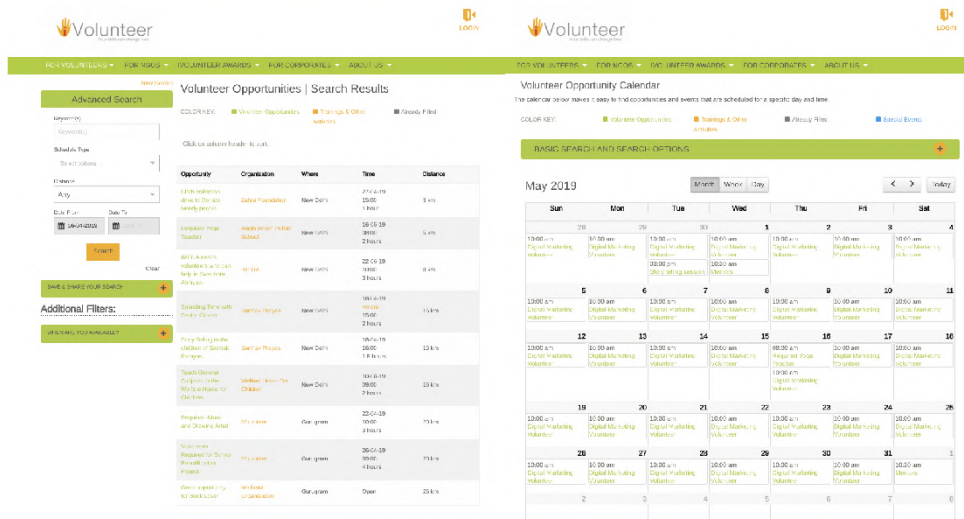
Volunteer

LOGIN

FOR VOLUNTEERS ▾ FOR NGOS ▾ VOLUNTEER AWARDS ▾ FOR CORPORATES ▾ ABOUT US ▾

Advanced Search

Keyword(s)

Schedule Type

Distance

Any

Date From

Date To

Search

Clear

SAVE & SHARE YOUR SEARCH +

Additional Filters:

WHEN ARE YOU AVAILABLE? +

Volunteer Opportunities | Search Results

COLOR KEY: Volunteer Opportunities Trainings & Other Activities Already Filled

Click on column header to sort.

| Opportunity | Organization | Where | Time | Distance |
|---|---|---|---|---|
| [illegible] | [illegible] Foundation | New Delhi | 27-04-19 15:00 1 hours | 8 km |
| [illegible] Yoga Teacher | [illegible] School | New Delhi | 16-05-19 09:00 2 hours | 5 km |
| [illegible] | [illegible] | New Delhi | 22-05-19 10:00 3 hours | 8 km |
| Spending Time with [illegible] | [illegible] | New Delhi | 19-04-19 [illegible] 15:00 2 hours | 15 km |
| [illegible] | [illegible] | New Delhi | 19-04-19 16:00 1.5 hours | 15 km |
| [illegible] | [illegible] | New Delhi | 19-04-19 09:00 2 hours | 15 km |
| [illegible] | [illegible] | Gurugram | 22-04-19 10:00 3 hours | 20 km |
| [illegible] | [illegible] | Gurugram | 26-04-19 10:00 4 hours | 20 km |
| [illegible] | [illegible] Foundation | Gurugram | Open | 25 km |

Volunteer

LOGIN

FOR VOLUNTEERS ▾ FOR NGOS ▾ VOLUNTEER AWARDS ▾ FOR CORPORATES ▾ ABOUT US ▾

Volunteer Opportunity Calendar

The calendar below makes it easy to find opportunities and events that are scheduled for a specific day and time

COLOR KEY: Volunteer Opportunities Trainings & Other Activities Already Filled Special Events

BASIC SEARCH AND SEARCH OPTIONS +

May 2019

Month Week Day

< > today

| Sun | Mon | Tue | Wed | Thu | Fri | Sat |
|---|---|---|---|---|---|---|
| 28 | 29 | 30 | 1 | 2 | 3 | 4 |
| 5 | 6 | 7 | 8 | 9 | 10 | 11 |
| 12 | 13 | 14 | 15 | 16 | 17 | 18 |
| 19 | 20 | 21 | 22 | 23 | 24 | 25 |
| 26 | 27 | 28 | 29 | 30 | 31 | 1 |
| 2 | 3 | 4 | 5 | 6 | 7 | 8 |

10:00 am Digital Marketing Volunteer

Story telling session

Required Yoga Teacher